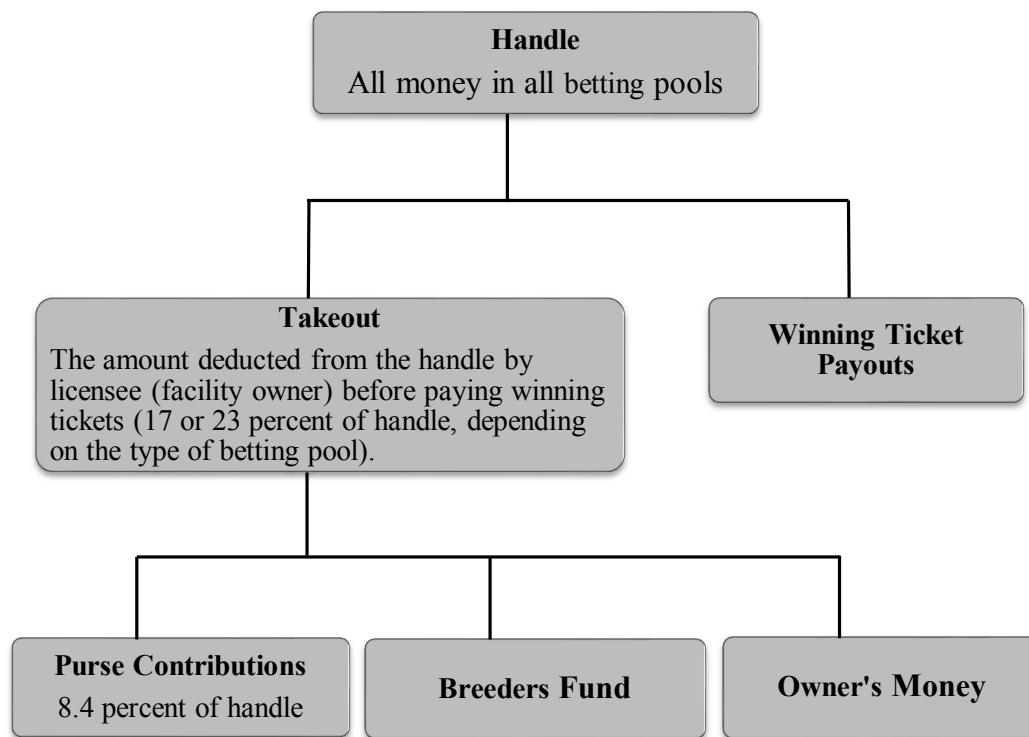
Handle
All money in all betting pools

Takeout
The amount deducted from the handle by licensee (facility owner) before paying winning tickets (17 or 23 percent of handle, depending on the type of betting pool).

Winning Ticket Payouts

Purse Contributions
8.4 percent of handle

Breeders Fund

Owner's Money